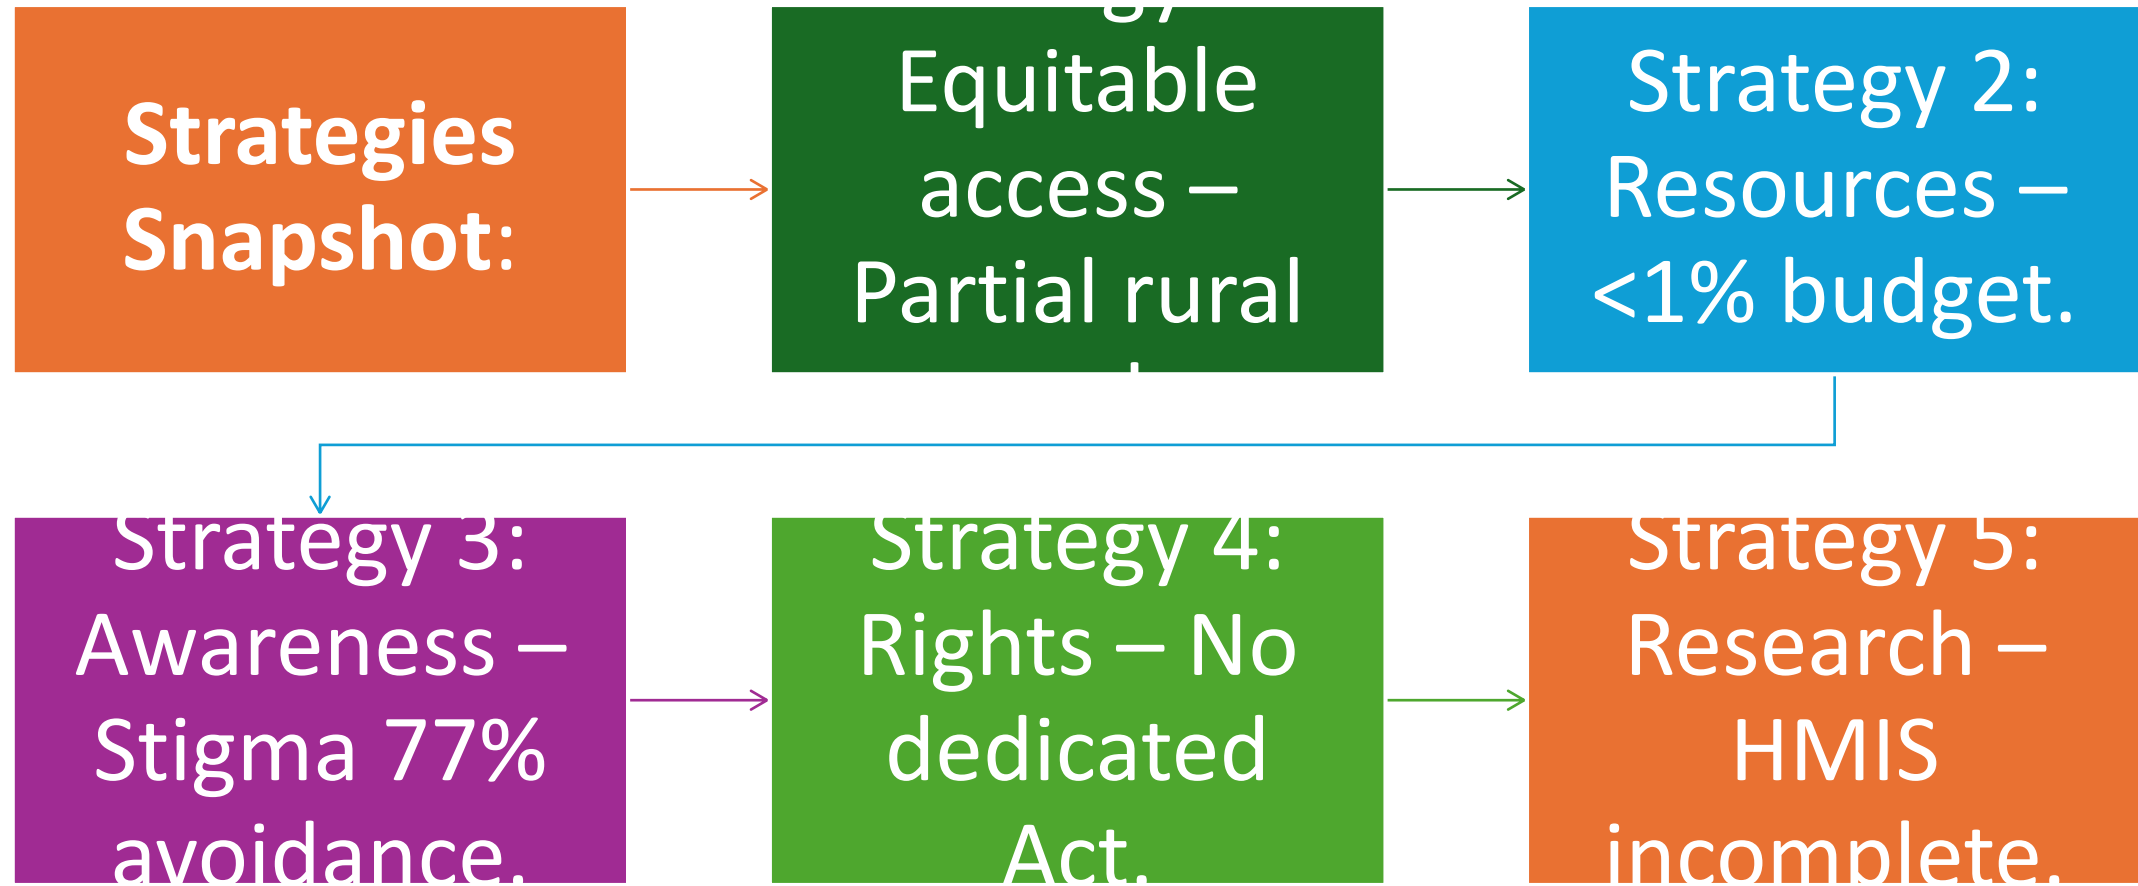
Strategies Snapshot:

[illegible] Equitable access – Partial rural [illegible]

Strategy 2: Resources – <1% budget.

Strategy 3: Awareness – Stigma 77% avoidance.

Strategy 4: Rights – No dedicated Act.

Strategy 5: Research – HMIS incomplete.